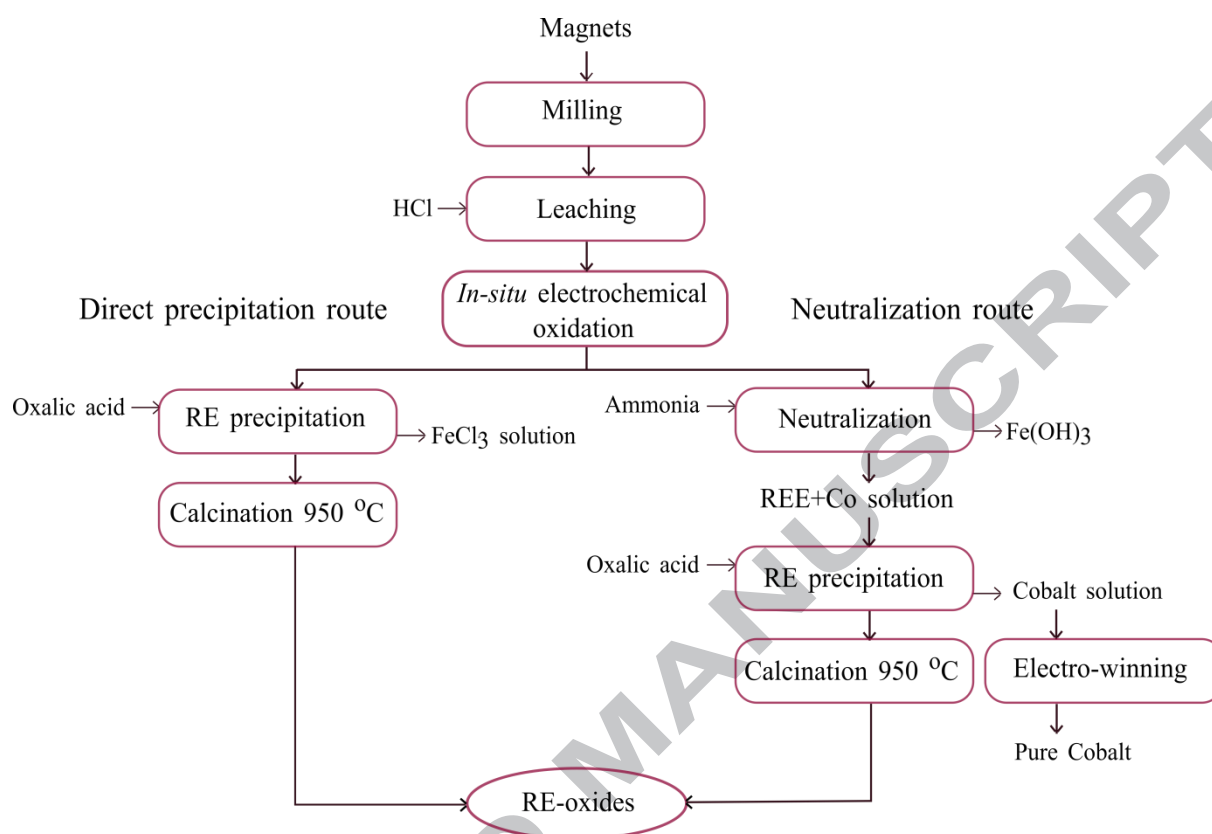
Magnets

Milling

HCl

Leaching

Direct precipitation route

*In-situ* electrochemical oxidation

Neutralization route

Oxalic acid

RE precipitation

$FeCl_3$ solution

Calcination 950 $^{o}C$

Ammonia

Neutralization

$Fe(OH)_3$

REE+Co solution

Oxalic acid

RE precipitation

Cobalt solution

Calcination 950 $^{o}C$

Electro-winning

Pure Cobalt

RE-oxides

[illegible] MANUSCRIPT